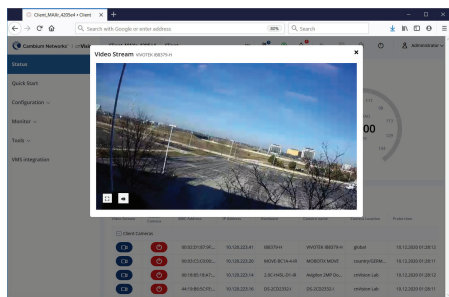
Client_MAXr_A335e4 • Client ×
Search with Google or enter address
80%
Search
Cambium Networks
Administrator
Status
Quick Start
Configuration
Monitor
Tools
VMS Integration
Video Stream VIVOTEK IB8379-H
×
Client Cameras
80:02:D1:97:5F...
10.128.223.41
IB8379-H
VIVOTEK IB8379-H
global
10.12.2020 01:28:12
80:02:D1:C5:00...
10.128.223.39
MOVE-BC14-4-IR
MOBOTIX MOVE
country/USAM...
10.12.2020 01:28:11
80:1B:8E:1E:A7...
10.128.223.14
2-XC-14DL-D1-IR
Avigilon 2MP Bu...
cnShare Lab
10.12.2020 01:28:12
44:19:B6:5C:F0...
10.128.223.16
DS-2CD2352-I
DS-2CD2352-I
cnShare Lab
10.12.2020 01:28:11